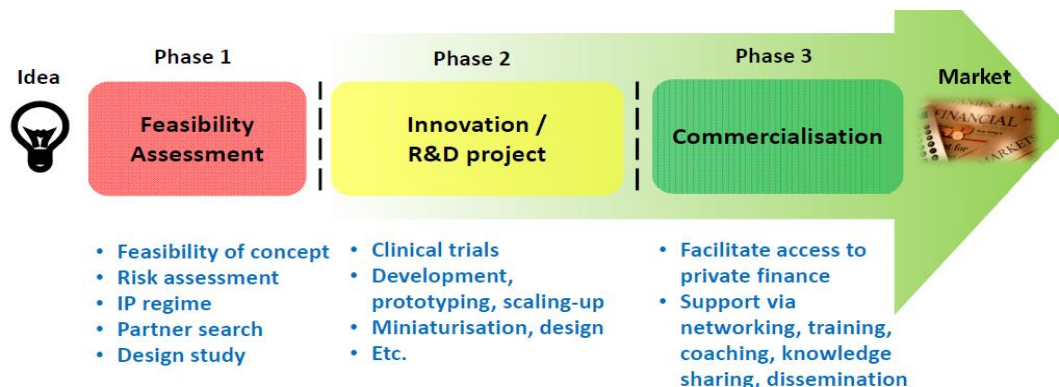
Idea

Phase 1

Feasibility Assessment

Phase 2

Innovation / R&D project

Phase 3

Commercialisation

Market

FINANCIAL

MARKET

- Feasibility of concept
- Risk assessment
- IP regime
- Partner search
- Design study

- Clinical trials
- Development, prototyping, scaling-up
- Miniaturisation, design
- Etc.

- Facilitate access to private finance
- Support via networking, training, coaching, knowledge sharing, dissemination